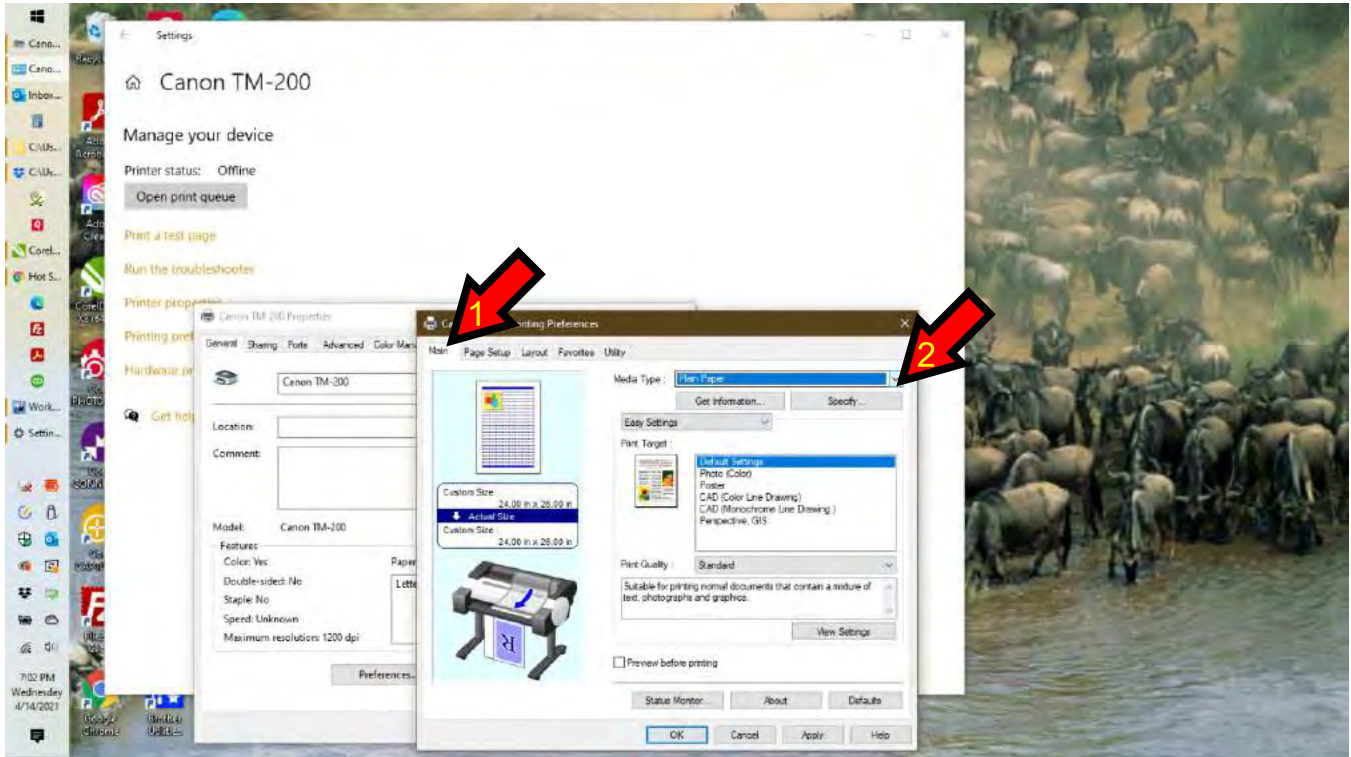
Settings

Canon TM-200

Manage your device

Printer status: Offline

Open print queue

Print a test page

Run the troubleshooter

Printer properties

Printing pref

Hardware pr

Get help

Canon TM-200 Properties

General Sharing Ports Advanced Color Mana

Canon TM-200

Location:

Comment:

Model: Canon TM-200

Features

Color: Yes

Double-sided: No

Staple: No

Speed: Unknown

Maximum resolution: 1200 dpi

Paper

Lette

Preferences...

1

2

C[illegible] Printing Preferences

Main Page Setup Layout Favorites Utility

Media Type: Plain Paper

Get Information... Specify...

Easy Settings

Print Target:

Default Settings
Photo (Color)
Poster
CAD (Color Line Drawing)
CAD (Monochrome Line Drawing)
Perspective, GIS

Custom Size 24.00 in x 26.00 in
Actual Size
Custom Size 24.00 in x 26.00 in

Print Quality: Standard

Suitable for printing normal documents that contain a mixture of text, photographs and graphics.

View Settings

Preview before printing

Status Monitor... About Defaults

OK Cancel Apply Help

Cano...
Cano...
Inbox...
C:\Us...
C:\Us...
Corel...
Hot S...
Work...
Settin...

7:02 PM
Wednesday
4/14/2021

Google Chrome
Brother Utilities